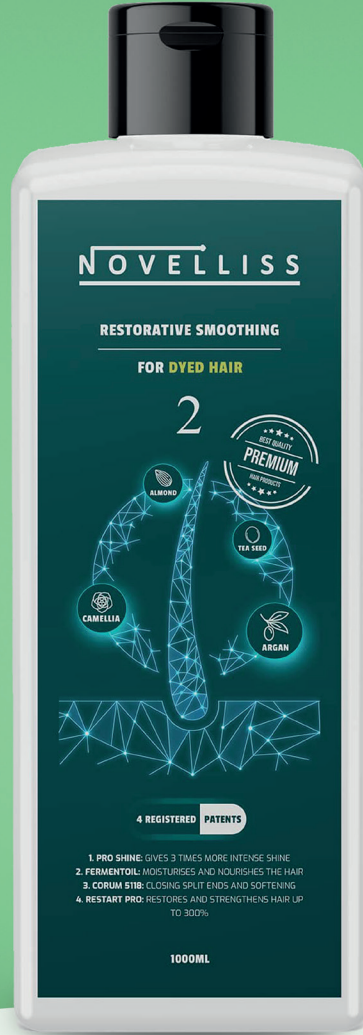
NOVELLISS

RESTORATIVE SMOOTHING

FOR DYED HAIR

2

BEST QUALITY
PREMIUM
HAIR PRODUCTS

ALMOND

TEA SEED

CAMELLIA

ARGAN

4 REGISTERED PATENTS

1. PRO SHINE: GIVES 3 TIMES MORE INTENSE SHINE
2. FERMENTOIL: MOISTURISES AND NOURISHES THE HAIR
3. CORUM 5118: CLOSING SPLIT ENDS AND SOFTENING
4. RESTART PRO: RESTORES AND STRENGTHENS HAIR UP TO 300%

1000ML